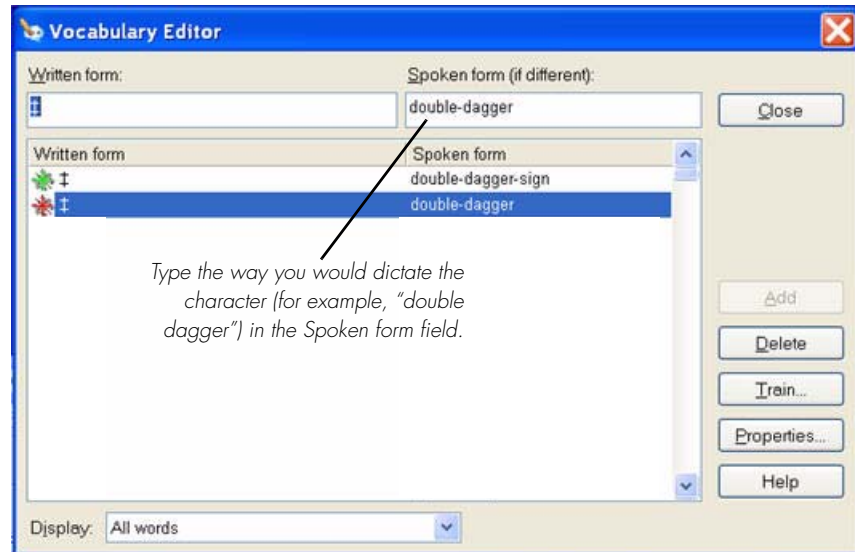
Vocabulary Editor

Written form:

Spoken form (if different):

‡

double-dagger

Close

| Written form | Spoken form |
|---|---|
| ‡ | double-dagger-sign |
| ‡ | double-dagger |

Type the way you would dictate the character (for example, "double dagger") in the Spoken form field.

Add

Delete

Train...

Properties...

Help

Display: All words